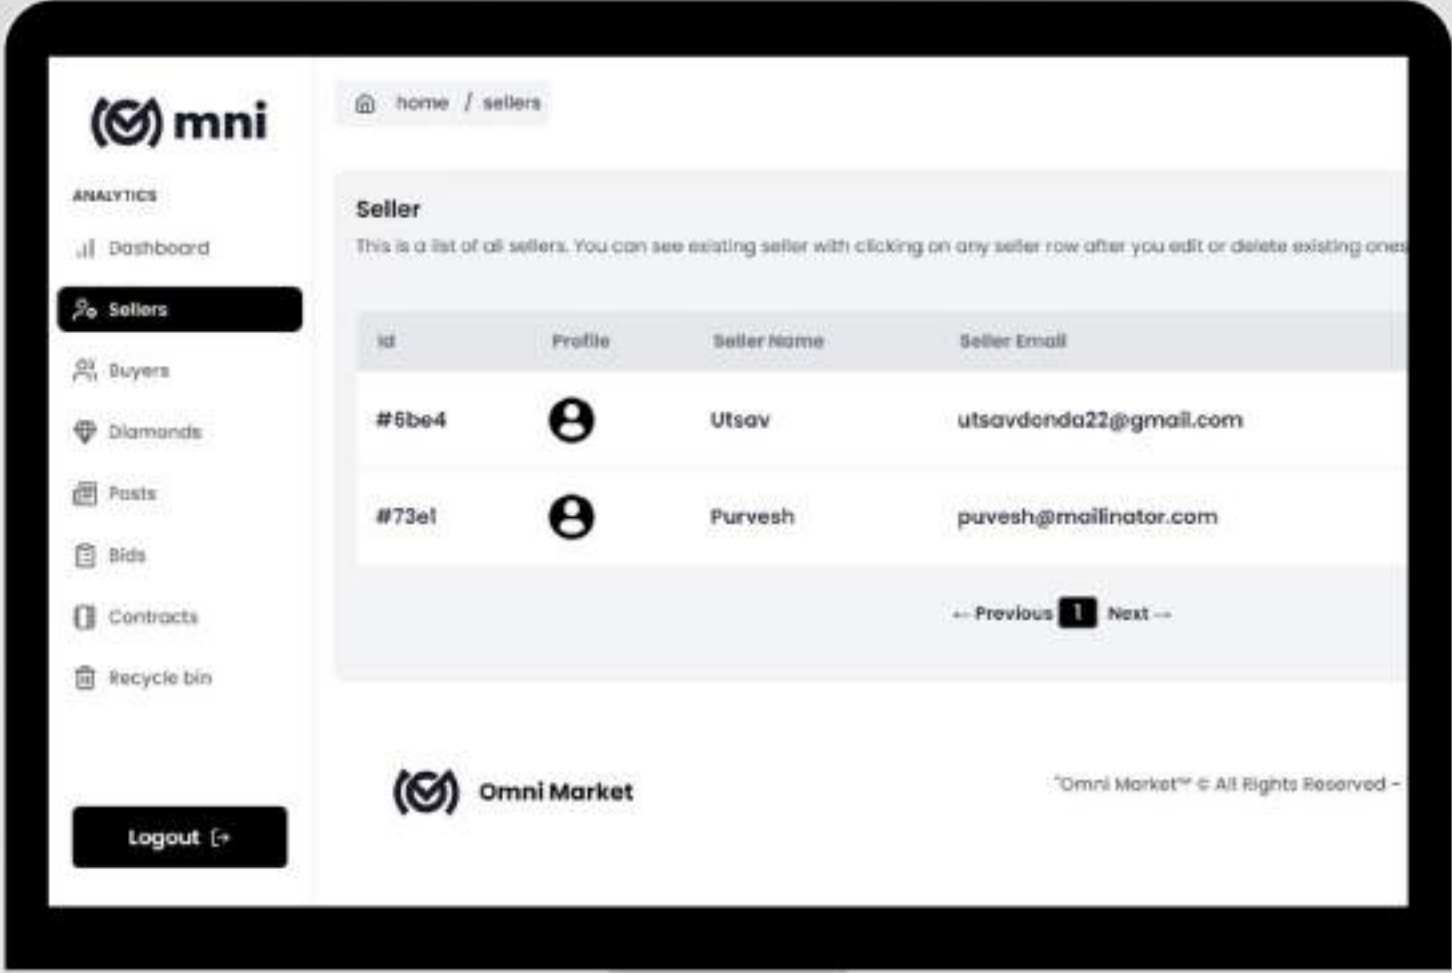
mni

ANALYTICS

Dashboard

Sellers

Buyers

Diamonds

Posts

Bids

Contracts

Recycle bin

Logout

home / sellers

Seller

This is a list of all sellers. You can see existing seller with clicking on any seller row after you edit or delete existing ones

| id | Profile | Seller Name | Seller Email |
|---|---|---|---|
| #5be4 | | Utsav | utsavdonda22@gmail.com |
| #73e1 | | Purvesh | puvesh@mailinator.com |

← Previous 1 Next →

Omni Market

"Omni Market™ © All Rights Reserved -